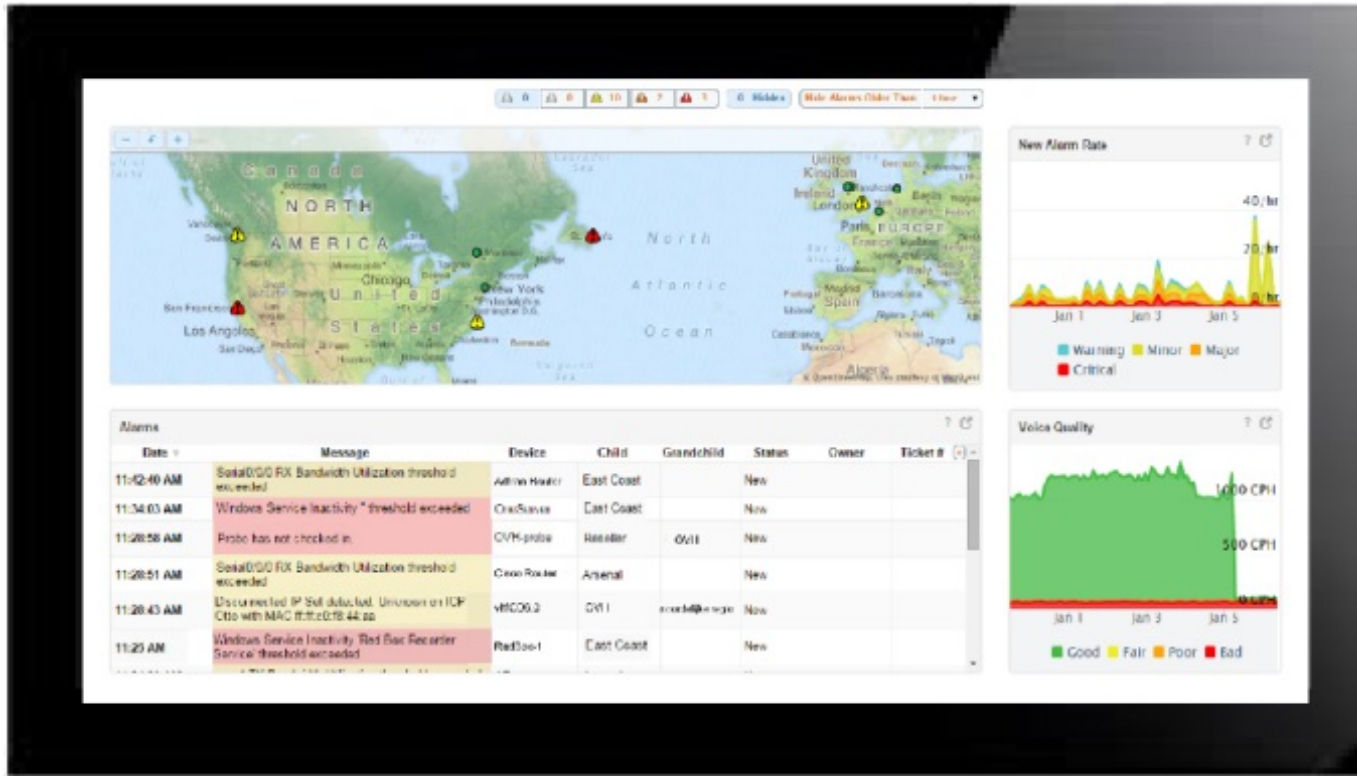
0 0 10 7 1 0 Hidden Hide Alarms Older Than 1 hour

Canada NORTH AMERICA United States Chicago San Francisco Los Angeles New York Philadelphia Washington D.C. North Atlantic Ocean United Kingdom Ireland London Paris EUROPE France Madrid Spain Algeria

New Alarm Rate ? 

40/hr
20/hr
0/hr
Jan 1 Jan 3 Jan 5
Warning Minor Major Critical

Alarms ?

| Date | Message | Device | Child | Grandchild | Status | Owner | Ticket # |
|---|---|---|---|---|---|---|---|
| 11:42:40 AM | Serial0/0/0 RX Bandwidth Utilization threshold exceeded | Admin Router | East Coast | | New | | |
| 11:34:03 AM | Windows Service Inactivity * threshold exceeded | CnsServer | East Coast | | New | | |
| 11:28:58 AM | Probe has not checked in | OVH-probe | Reseller | OVH | New | | |
| 11:28:51 AM | Serial0/0/0 RX Bandwidth Utilization threshold exceeded | Cisco Router | Arsenal | | New | | |
| 11:28:43 AM | Disconnected IP Set detected. Unknown on ICP Otto with MAC ff:ff:e0:f8:44:aa | vMCD6.3 | OVH | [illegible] | New | | |
| 11:25 AM | Windows Service Inactivity 'Red Box Recorder Service' threshold exceeded | RedBox-1 | East Coast | | New | | |

Voice Quality ?

1000 CPH
500 CPH
0 CPH
Jan 1 Jan 3 Jan 5
Good Fair Poor Bad